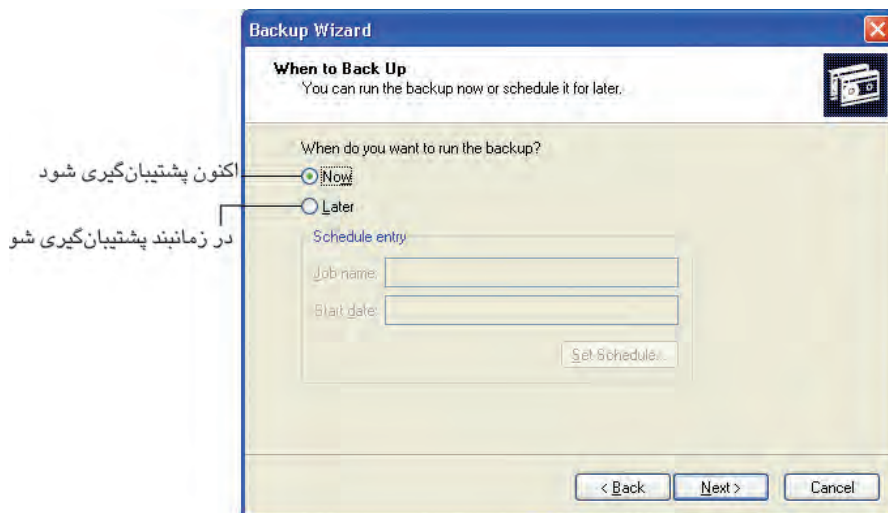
Backup Wizard

When to Back Up
You can run the backup now or schedule it for later.

When do you want to run the backup?

اکنون پشتیبان‌گیری شود
Now

در زمانبند پشتیبان‌گیری شو
Later

Schedule entry
Job name:
Start date:
Set Schedule...

< Back
Next >
Cancel